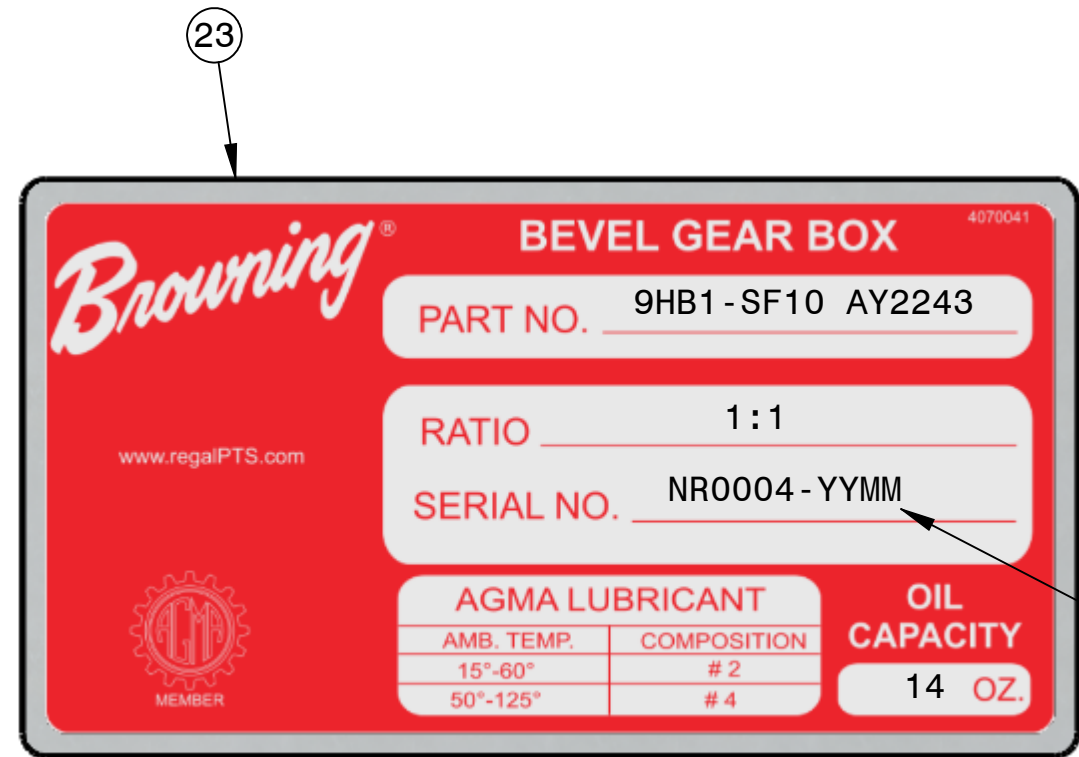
23

Browning®

4070041

BEVEL GEAR BOX

PART NO. 9HB1-SF10 AY2243

RATIO 1:1

SERIAL NO. NR0004-YYMM

www.regalPTS.com

AGMA

MEMBER

AGMA LUBRICANT

| AMB. TEMP. | COMPOSITION |
|---|---|
| 15°-60° | # 2 |
| 50°-125° | # 4 |

OIL CAPACITY

14 OZ.